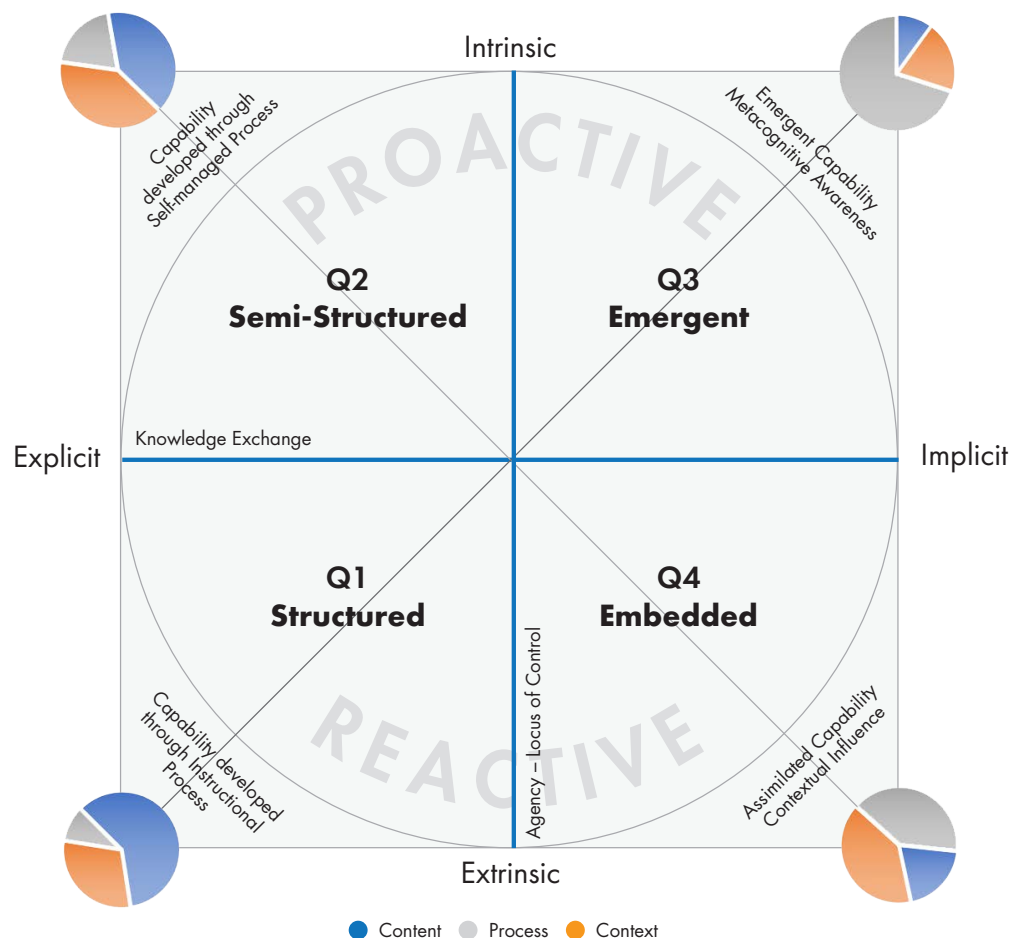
Intrinsic

Capability developed through Self-managed Process

Emergent Capability Metacognitive Awareness

PROACTIVE

Q2
Semi-Structured

Q3
Emergent

Explicit

Knowledge Exchange

Implicit

Q1
Structured

Q4
Embedded

Agency – Locus of Control

REACTIVE

Capability developed through Instructional Process

Assimilated Capability Contextual Influence

Extrinsic

Content Process Context